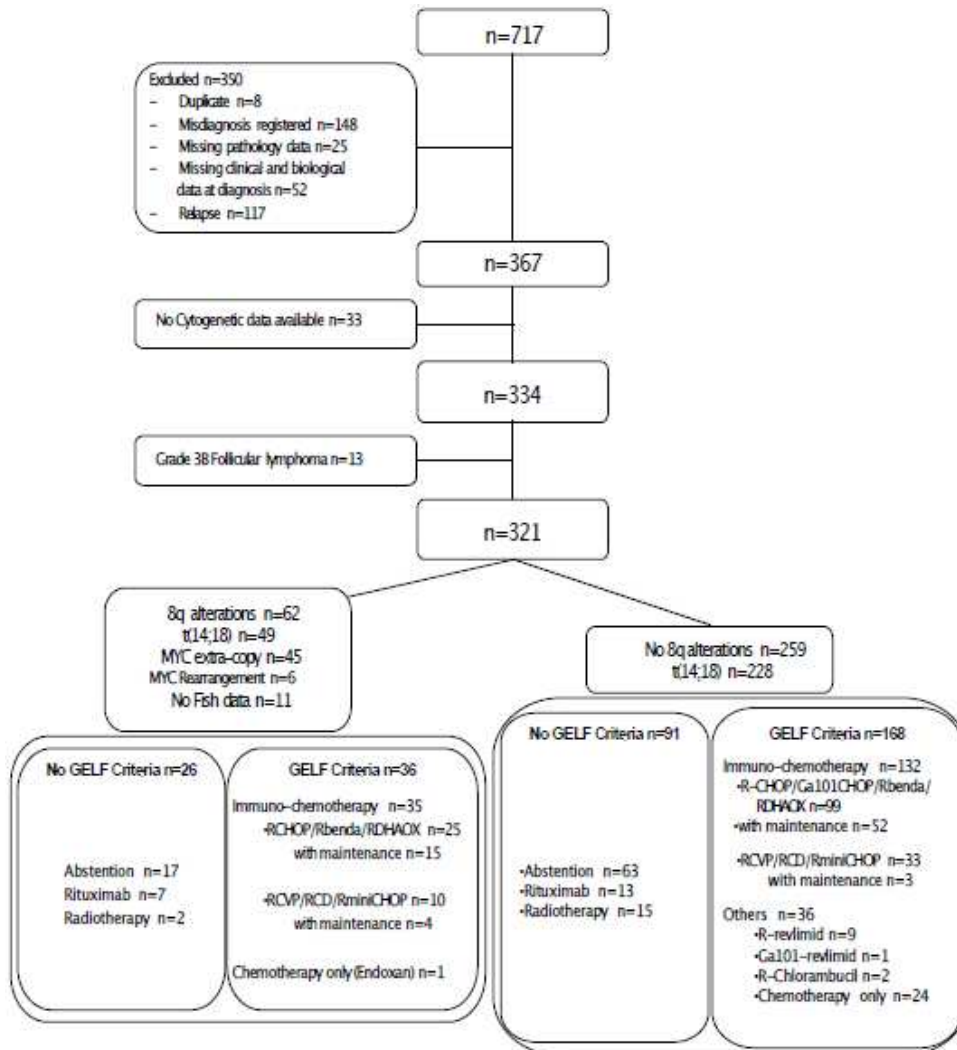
n=717

Excluded n=350
– Duplicate n=8
– Misdiagnosis registered n=148
– Missing pathology data n=25
– Missing clinical and biological data at diagnosis n=52
– Relapse n=117

n=367

No Cytogenetic data available n=33

n=334

Grade 3B Follicular lymphoma n=13

n=321

8q alterations n=62
t(14;18) n=49
MYC extra-copy n=45
MYC Rearrangement n=6
No Fish data n=11

No 8q alterations n=259
t(14;18) n=228

No GELF Criteria n=26

Abstention n=17
Rituximab n=7
Radiotherapy n=2

GELF Criteria n=36

Immuno-chemotherapy n=35
•RCHOP/Rbenda/RDHAOX n=25
with maintenance n=15

•RCVP/RCD/RminiCHOP n=10
with maintenance n=4

Chemotherapy only (Endoxan) n=1

No GELF Criteria n=91

•Abstention n=63
•Rituximab n=13
•Radiotherapy n=15

GELF Criteria n=168

Immuno-chemotherapy n=132
•R-CHOP/Ga101CHOP/Rbenda/RDHAOX n=99
•with maintenance n=52

•RCVP/RCD/RminiCHOP n=33
with maintenance n=3

Others n=36
•R-revlimid n=9
•Ga101-revlimid n=1
•R-Chlorambucil n=2
•Chemotherapy only n=24